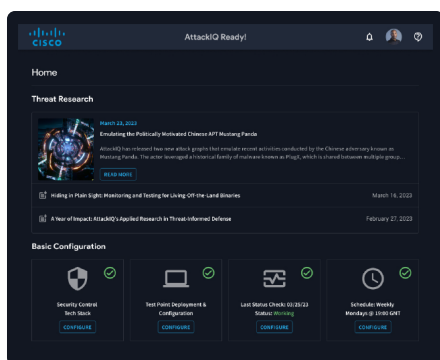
CISCO

AttackIQ Ready!

Home

Threat Research

March 23, 2023

Emulating the Politically Motivated Chinese APT Mustang Panda

AttackIQ has released two new attack graphs that emulate recent activities conducted by the Chinese adversary known as Mustang Panda. The actor leveraged a historical family of malware known as PlugX, which is shared between multiple group...

READ MORE

Hiding in Plain Sight: Monitoring and Testing for Living-Off-the-Land Binaries

March 16, 2023

A Year of Impact: AttackIQ's Applied Research in Threat-Informed Defense

February 27, 2023

Basic Configuration

Security Control Tech Stack

CONFIGURE

Test Point Deployment & Configuration

CONFIGURE

Last Status Check: 03/25/23 Status: Working

CONFIGURE

Schedule: Weekly Mondays @ 10:00 GMT

CONFIGURE